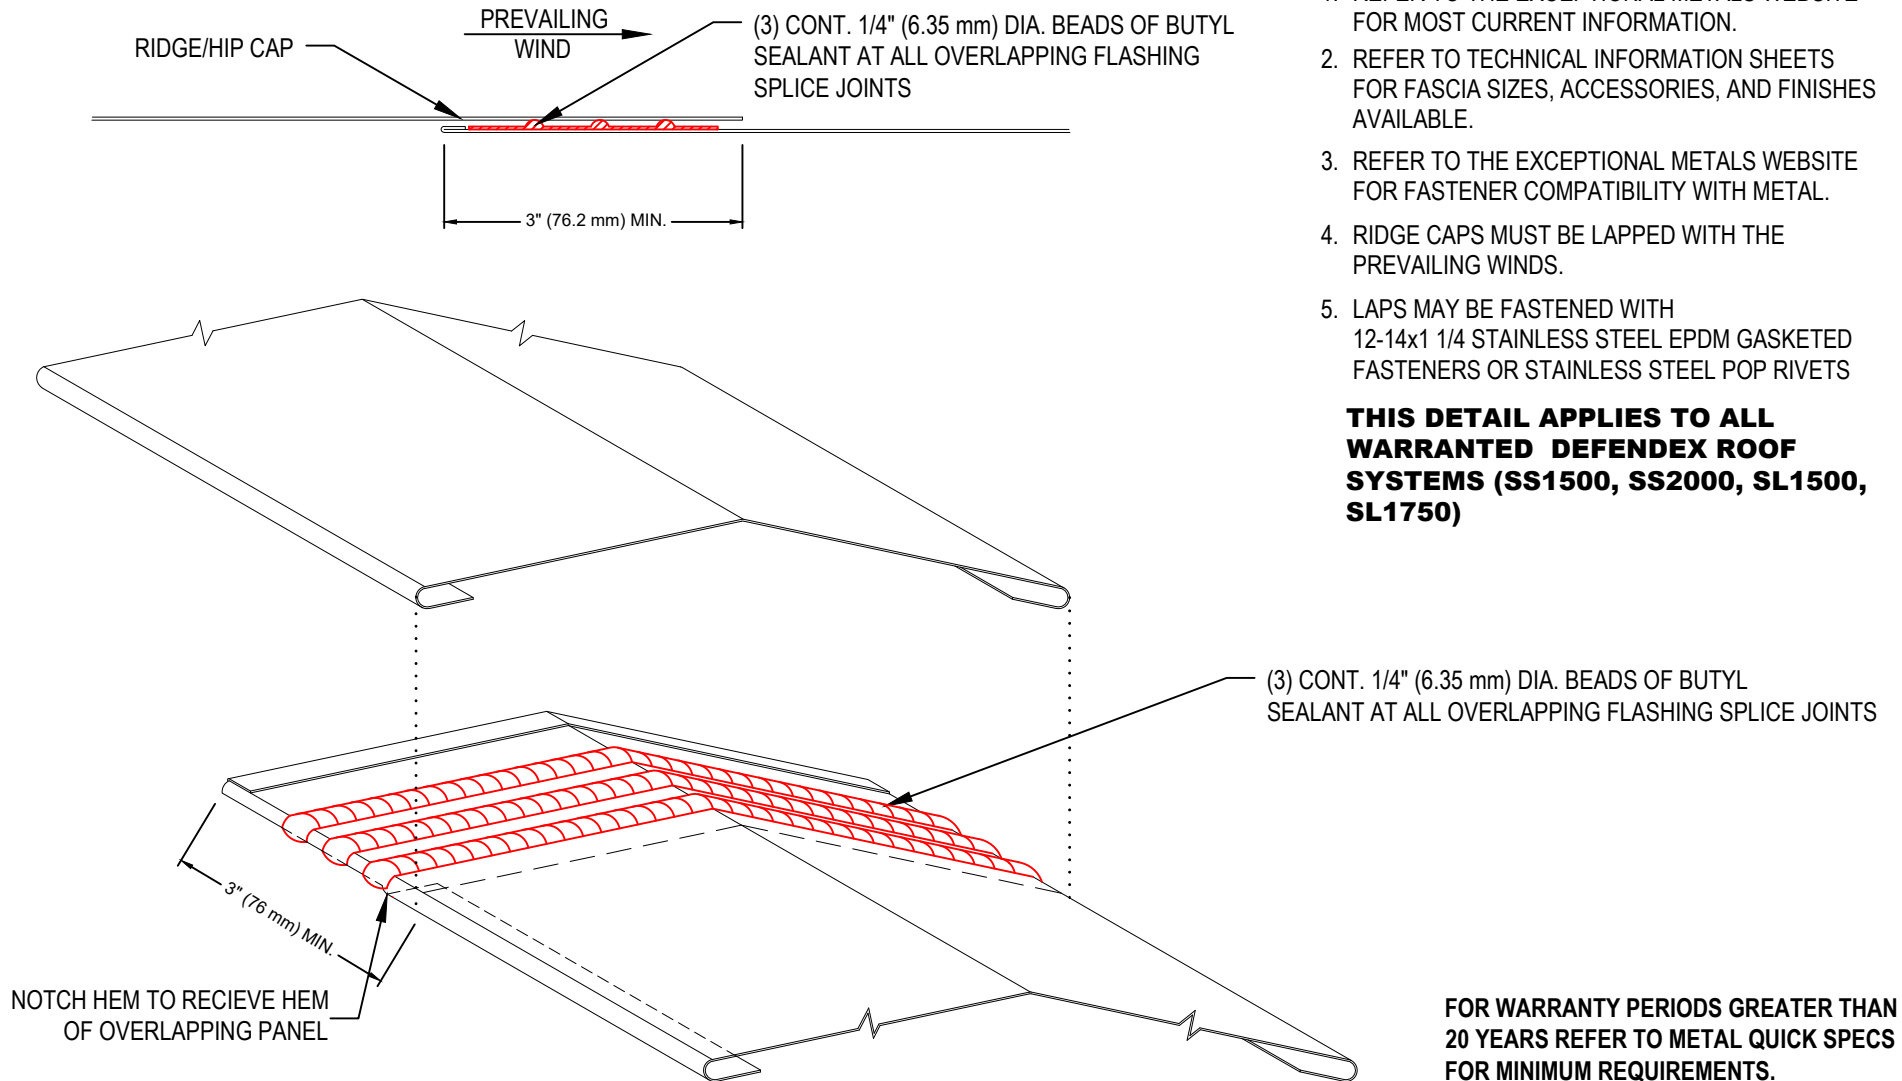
RIDGE/HIP CAP

PREVAILING WIND

(3) CONT. 1/4" (6.35 mm) DIA. BEADS OF BUTYL SEALANT AT ALL OVERLAPPING FLASHING SPLICE JOINTS

3" (76.2 mm) MIN.

1. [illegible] FOR MOST CURRENT INFORMATION.

2. REFER TO TECHNICAL INFORMATION SHEETS FOR FASCIA SIZES, ACCESSORIES, AND FINISHES AVAILABLE.

3. REFER TO THE EXCEPTIONAL METALS WEBSITE FOR FASTENER COMPATIBILITY WITH METAL.

4. RIDGE CAPS MUST BE LAPPED WITH THE PREVAILING WINDS.

5. LAPS MAY BE FASTENED WITH 12-14x1 1/4 STAINLESS STEEL EPDM GASKETED FASTENERS OR STAINLESS STEEL POP RIVETS

THIS DETAIL APPLIES TO ALL WARRANTED DEFENDEX ROOF SYSTEMS (SS1500, SS2000, SL1500, SL1750)

(3) CONT. 1/4" (6.35 mm) DIA. BEADS OF BUTYL SEALANT AT ALL OVERLAPPING FLASHING SPLICE JOINTS

3" (76 mm) MIN.

NOTCH HEM TO RECIEVE HEM OF OVERLAPPING PANEL

FOR WARRANTY PERIODS GREATER THAN 20 YEARS REFER TO METAL QUICK SPECS FOR MINIMUM REQUIREMENTS.